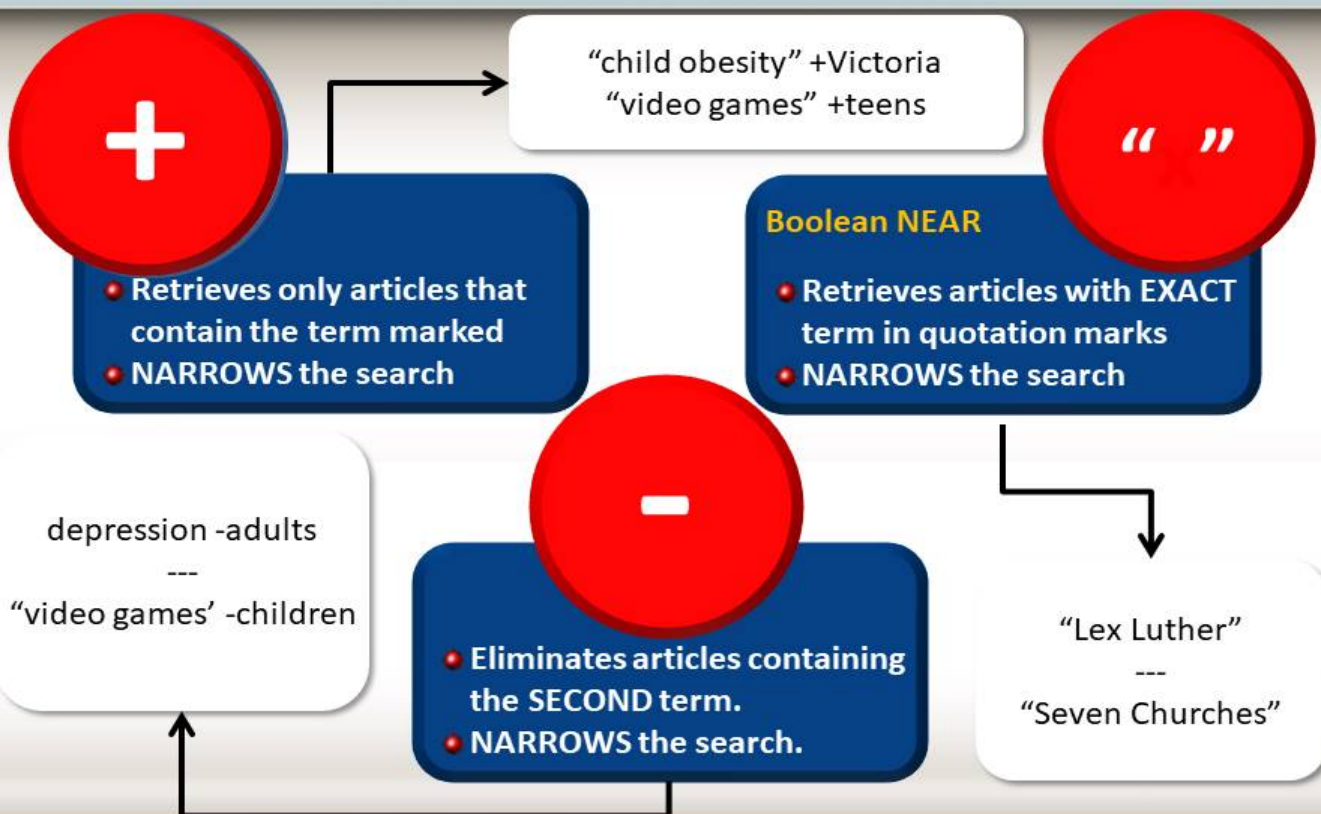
+

“child obesity” +Victoria
“video games” +teens

“ ”

Boolean NEAR

Retrieves only articles that contain the term marked
NARROWS the search

Retrieves articles with EXACT term in quotation marks
NARROWS the search

depression -adults
---
“video games’ -children

-

Eliminates articles containing the SECOND term.
NARROWS the search.

“Lex Luther”
---
“Seven Churches”